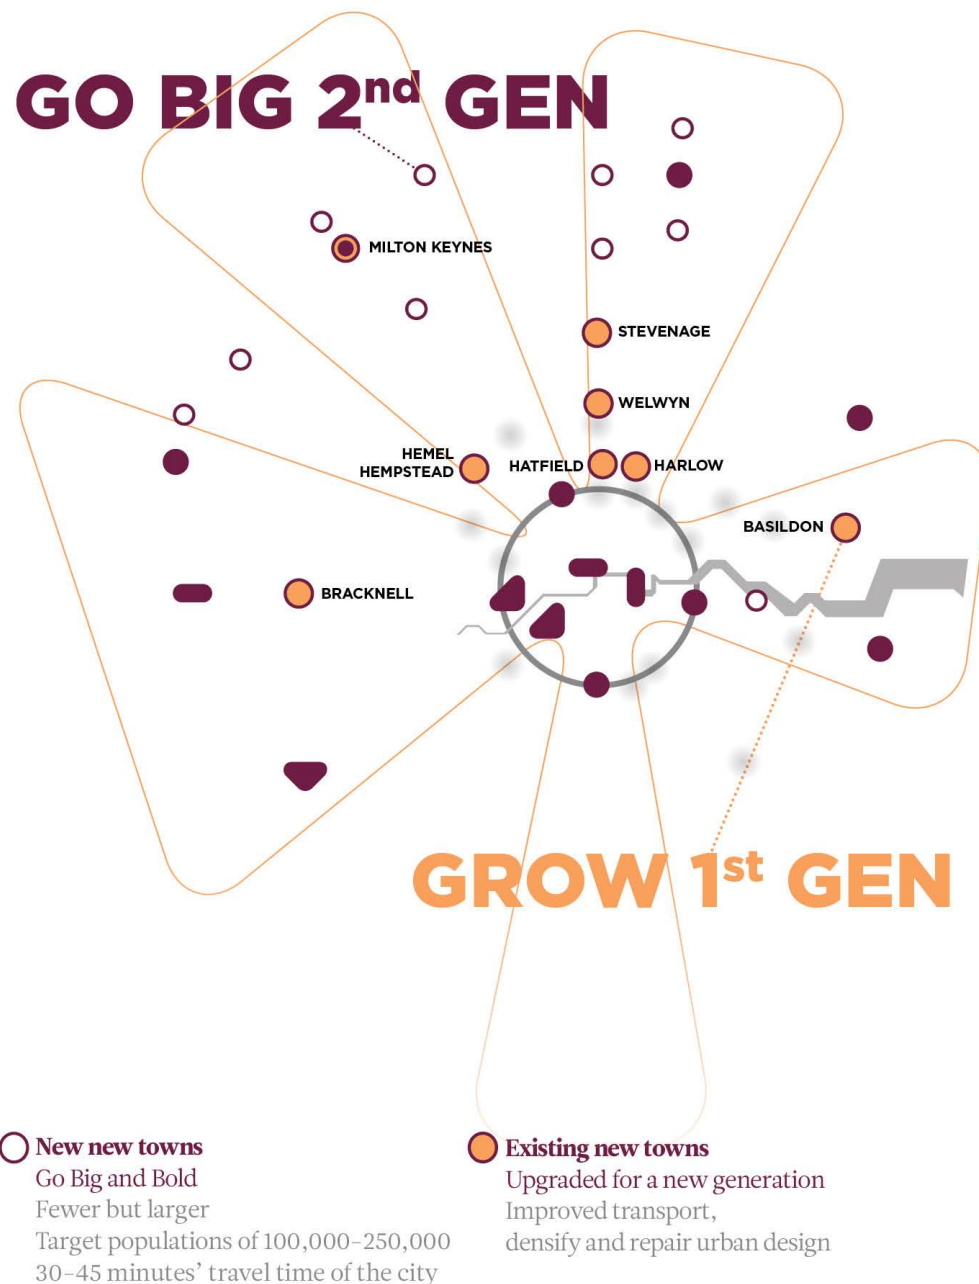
GO BIG 2$^{nd}$ GEN

MILTON KEYNES

STEVENAGE

WELWYN

HEMEL HEMPSTEAD

HATFIELD

HARLOW

BASILDON

BRACKNELL

GROW 1$^{st}$ GEN

New new towns
Go Big and Bold
Fewer but larger
Target populations of 100,000–250,000
30–45 minutes' travel time of the city

Existing new towns
Upgraded for a new generation
Improved transport,
densify and repair urban design